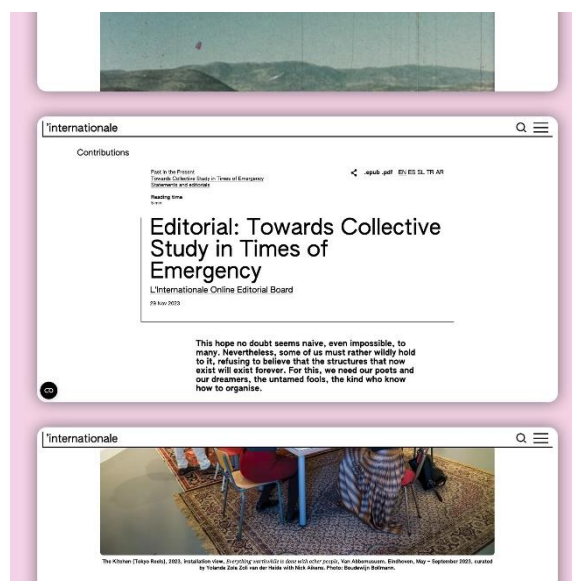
'internationale

Contributions

Past in the Present
Towards Collective Study in Times of Emergency
Statements and editorials

Reading time
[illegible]

.epub .pdf EN ES SL TR AR

Editorial: Towards Collective Study in Times of Emergency

L'Internationale Online Editorial Board

29 Nov 2023

This hope no doubt seems naive, even impossible, to many. Nevertheless, some of us must rather wildly hold to it, refusing to believe that the structures that now exist will exist forever. For this, we need our poets and our dreamers, the untamed fools, the kind who know how to organise.

'internationale

The Kitchen (Tokyo Reels), 2023, installation view, Everything worthwhile is done with other people, Van Abbemuseum, Eindhoven, May – September 2023, curated by Yolande Zola Zoli van der Heide with Nick Aikens. Photo: Boudewijn Bollmann.